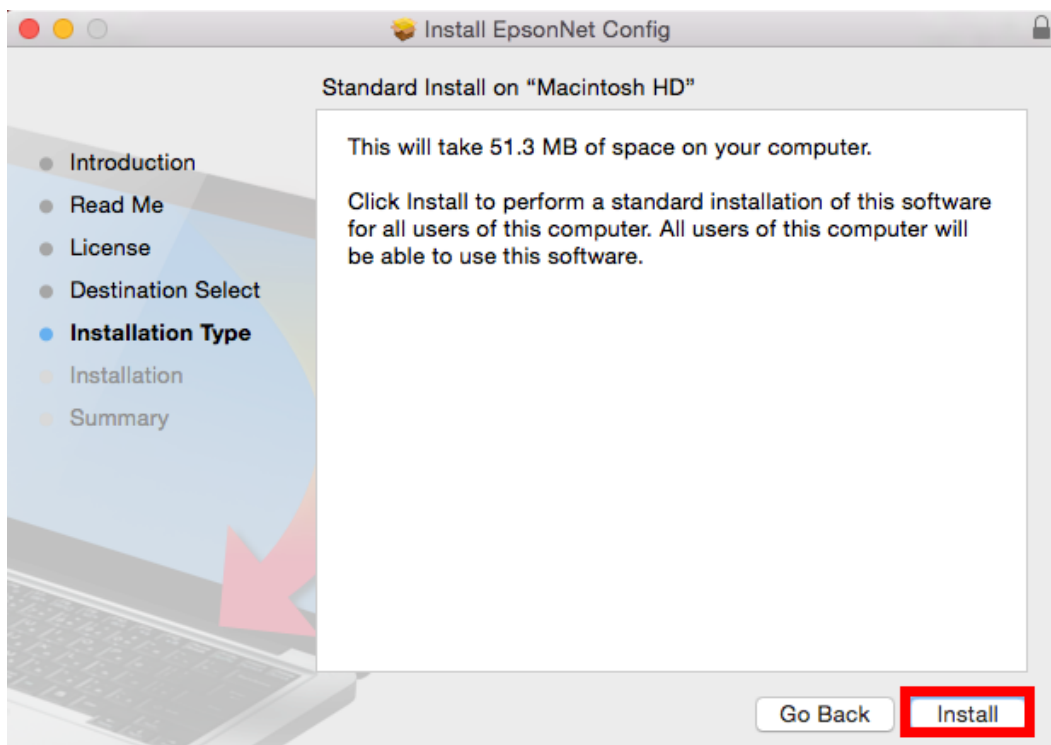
Install EpsonNet Config

Standard Install on “Macintosh HD”

Introduction
Read Me
License
Destination Select
Installation Type
Installation
Summary

This will take 51.3 MB of space on your computer.

Click Install to perform a standard installation of this software for all users of this computer. All users of this computer will be able to use this software.

Go Back
Install